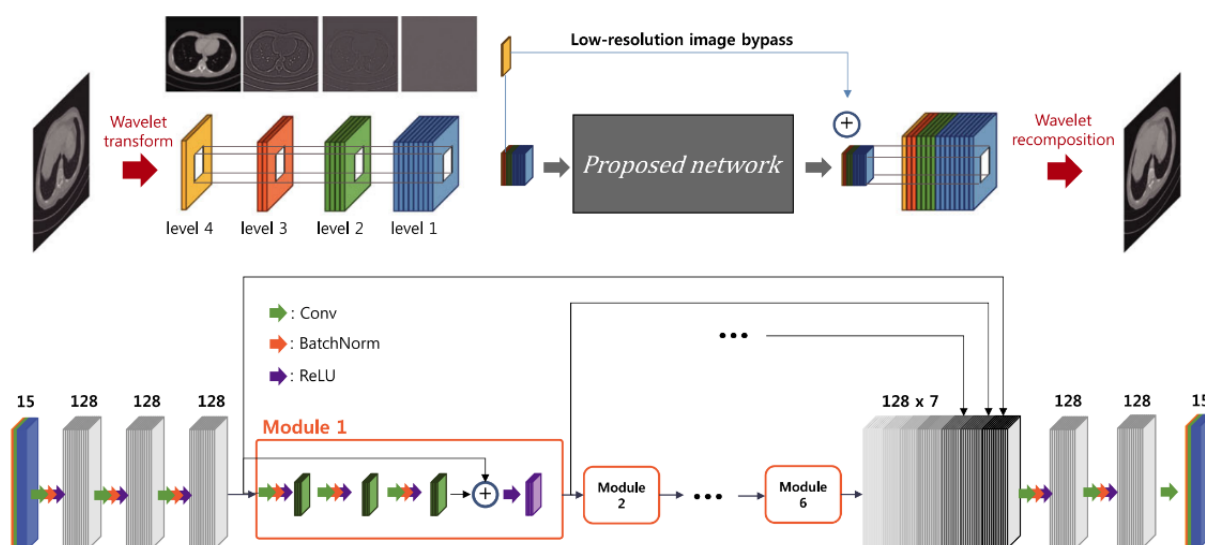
Low-resolution image bypass

Wavelet transform

level 4

level 3

level 2

level 1

Proposed network

$\oplus$

Wavelet recomposition

: Conv

: BatchNorm

: ReLU

•••

15

128

128

128

Module 1

$\oplus$

Module 2

•••

Module 6

128 x 7

128

128

15